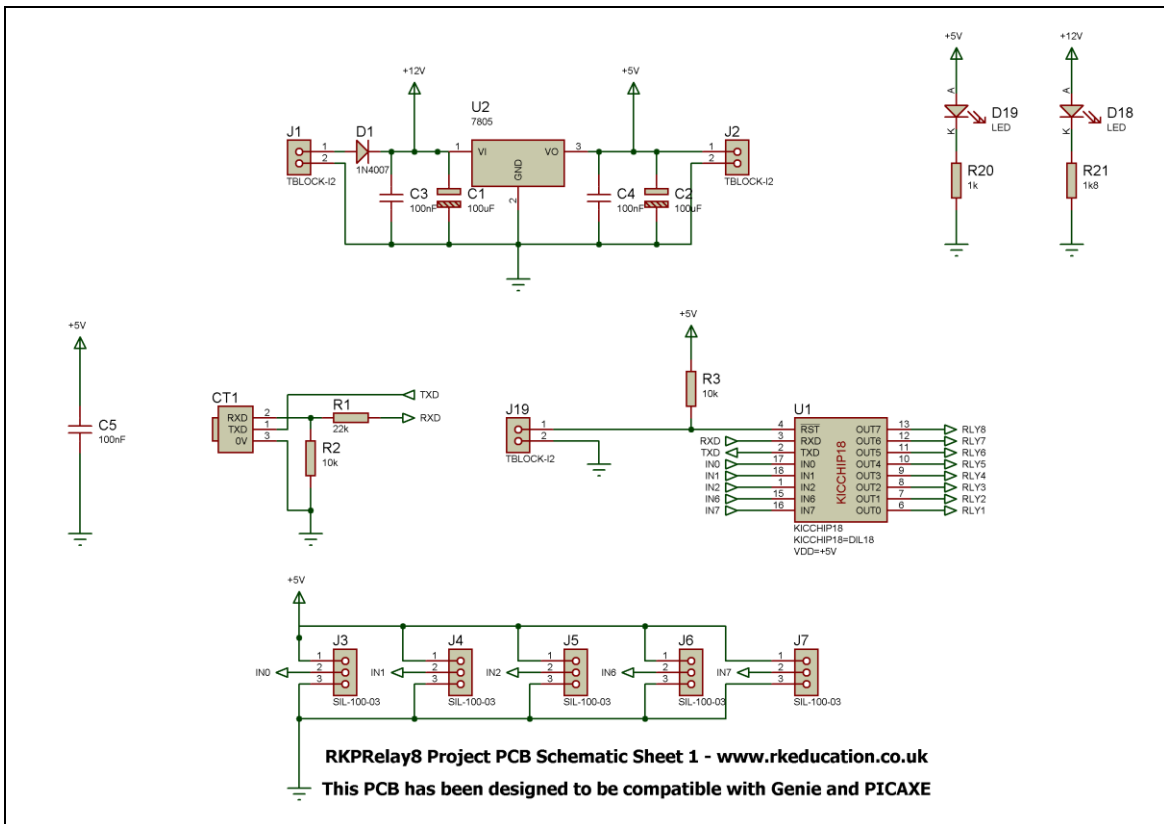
+12V
U2
7805
+5V
J1
D1
1N4007
1
2
TBLOCK-I2
1
VI
VO
3
GND
2
C3
100nF
C1
100uF
C4
100nF
C2
100uF
J2
1
2
TBLOCK-I2

+5V
A
D19
LED
K
R20
1k

+12V
A
D18
LED
K
R21
1k8

+5V
C5
100nF

CT1
RXD
TXD
0V
2
1
3
TXD
R1
22k
RXD
R2
10k

+5V
R3
10k
J19
1
2
TBLOCK-I2

U1
4
3
2
17
18
1
15
16
RST
RXD
TXD
IN0
IN1
IN2
IN6
IN7
KICCHIP18
OUT7
OUT6
OUT5
OUT4
OUT3
OUT2
OUT1
OUT0
13
12
11
10
9
8
7
6
RXD
TXD
IN0
IN1
IN2
IN6
IN7
RLY8
RLY7
RLY6
RLY5
RLY4
RLY3
RLY2
RLY1
KICCHIP18
KICCHIP18=DIL18
VDD=+5V

+5V
J3
1
2
3
IN0
SIL-100-03
J4
1
2
3
IN1
SIL-100-03
J5
1
2
3
IN2
SIL-100-03
J6
1
2
3
IN6
SIL-100-03
J7
1
2
3
IN7
SIL-100-03

RKPRelay8 Project PCB Schematic Sheet 1 - www.rkeducation.co.uk

This PCB has been designed to be compatible with Genie and PICAXE